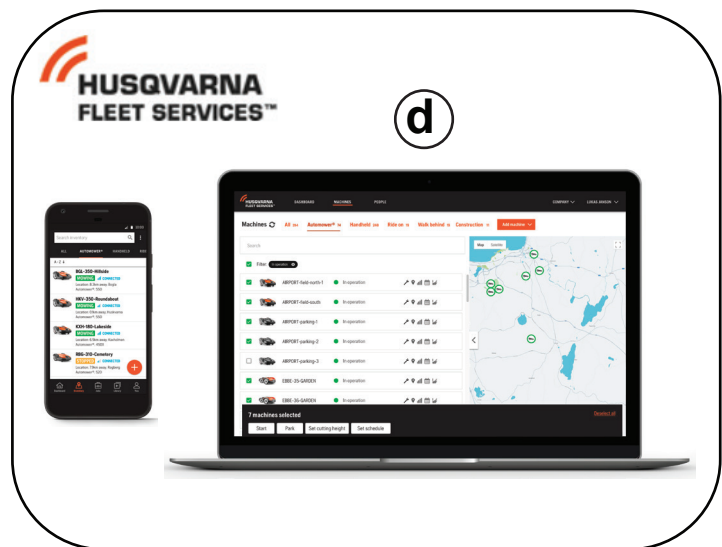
HUSQVARNA
FLEET SERVICES™

d

Search machines
ALL AUTOMOWER® HANDHELD RIDE
A - Z
BQL-350-Hillside
MOWING CONNECTED
HKV-350-Roundabout
MOWING CONNECTED
KXH-180-Lakeside
MOWING CONNECTED
RRG-310-Cemetery
CHARGING CONNECTED

HUSQVARNA FLEET SERVICES
DASHBOARD MACHINES PEOPLE
COMPANY LUKAS ANSON
Machines
All Automower® Handheld Ride on Walk behind Construction Add machine
Search
Filter In operation
AIRPORT-field-north-1 In operation
AIRPORT-field-south In operation
AIRPORT-parking-1 In operation
AIRPORT-parking-2 In operation
AIRPORT-parking-3 In operation
EBBE-25-GARDEN In operation
EBBE-36-GARDEN In operation
Map Satellite
7 machines selected
Deselect all
Start Park Set cutting height Set schedule